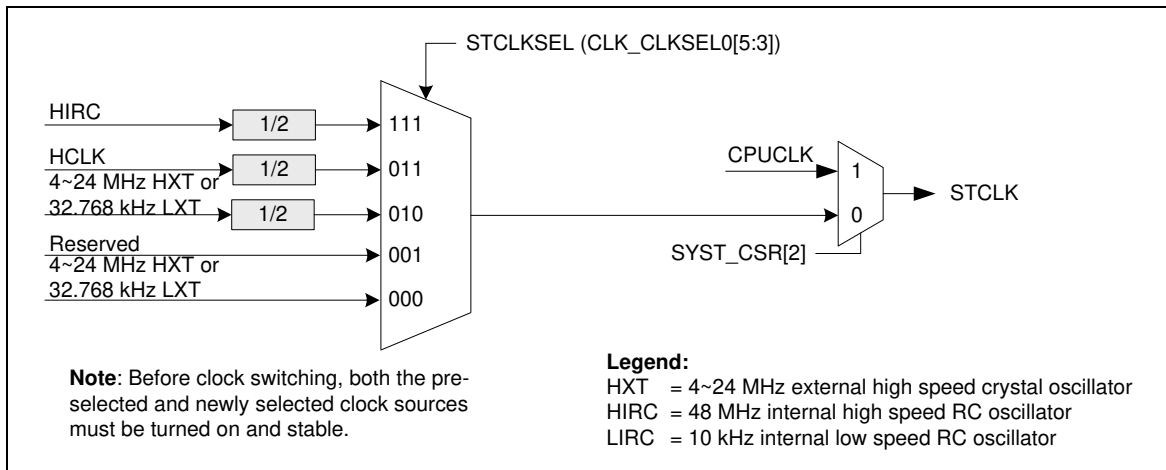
STCLKSEL (CLK_CLKSEL0[5:3])

HIRC
1/2
111

HCLK
1/2
011
4~24 MHz HXT or
32.768 kHz LXT
1/2
010

Reserved
001
4~24 MHz HXT or
32.768 kHz LXT
000

CPUCLK
1
0
STCLK
SYST_CSR[2]

**Note**: Before clock switching, both the pre-selected and newly selected clock sources must be turned on and stable.

**Legend:**
HXT = 4~24 MHz external high speed crystal oscillator
HIRC = 48 MHz internal high speed RC oscillator
LIRC = 10 kHz internal low speed RC oscillator